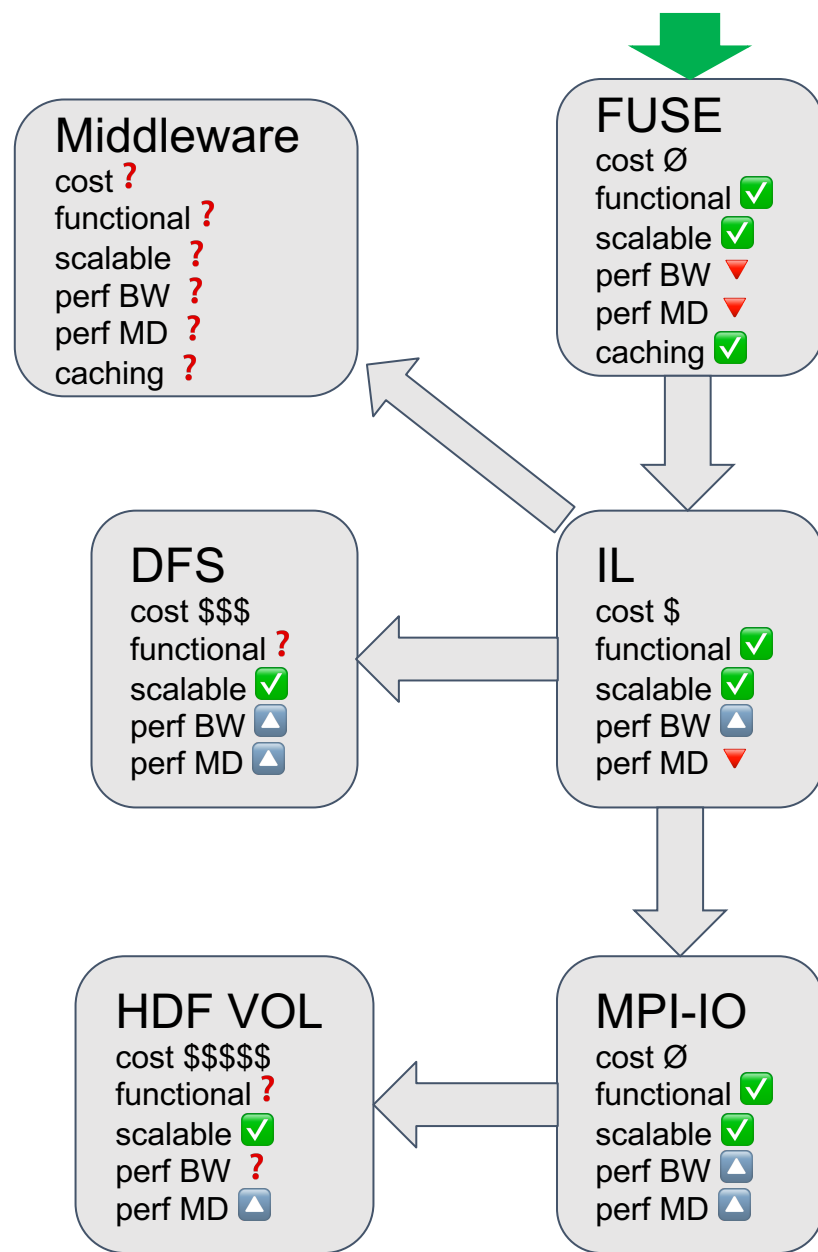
FUSE
cost Ø
functional ✅
scalable ✅
perf BW 🔻
perf MD 🔻
caching ✅

Middleware
cost ❓
functional ❓
scalable ❓
perf BW ❓
perf MD ❓
caching ❓

DFS
cost $$$
functional ❓
scalable ✅
perf BW 🔼
perf MD 🔼

IL
cost $
functional ✅
scalable ✅
perf BW 🔼
perf MD 🔻

HDF VOL
cost $$$$$
functional ❓
scalable ✅
perf BW ❓
perf MD 🔼

MPI-IO
cost Ø
functional ✅
scalable ✅
perf BW 🔼
perf MD 🔼